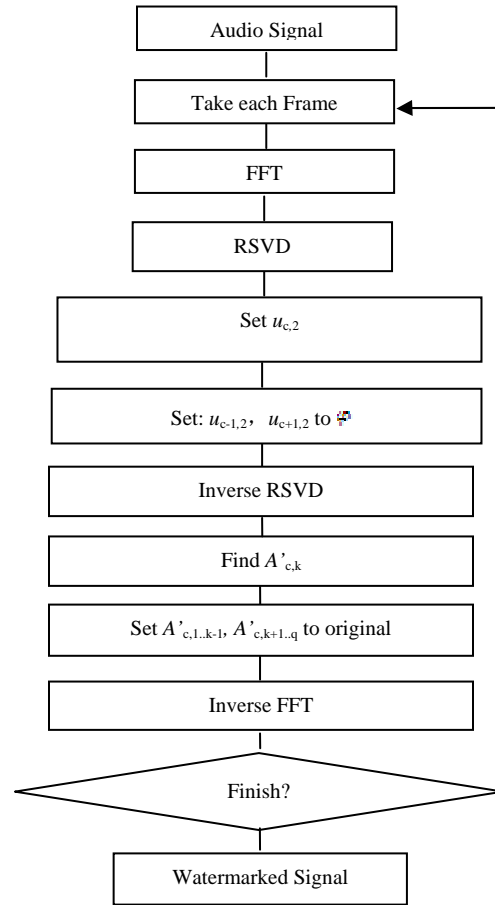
Audio Signal

Take each Frame

FFT

RSVD

Set $u_{c,2}$

Set: $u_{c-1,2}$, $u_{c+1,2}$ to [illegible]

Inverse RSVD

Find $A'_{c,k}$

Set $A'_{c,1..k-1}$, $A'_{c,k+1..q}$ to original

Inverse FFT

Finish?

Watermarked Signal